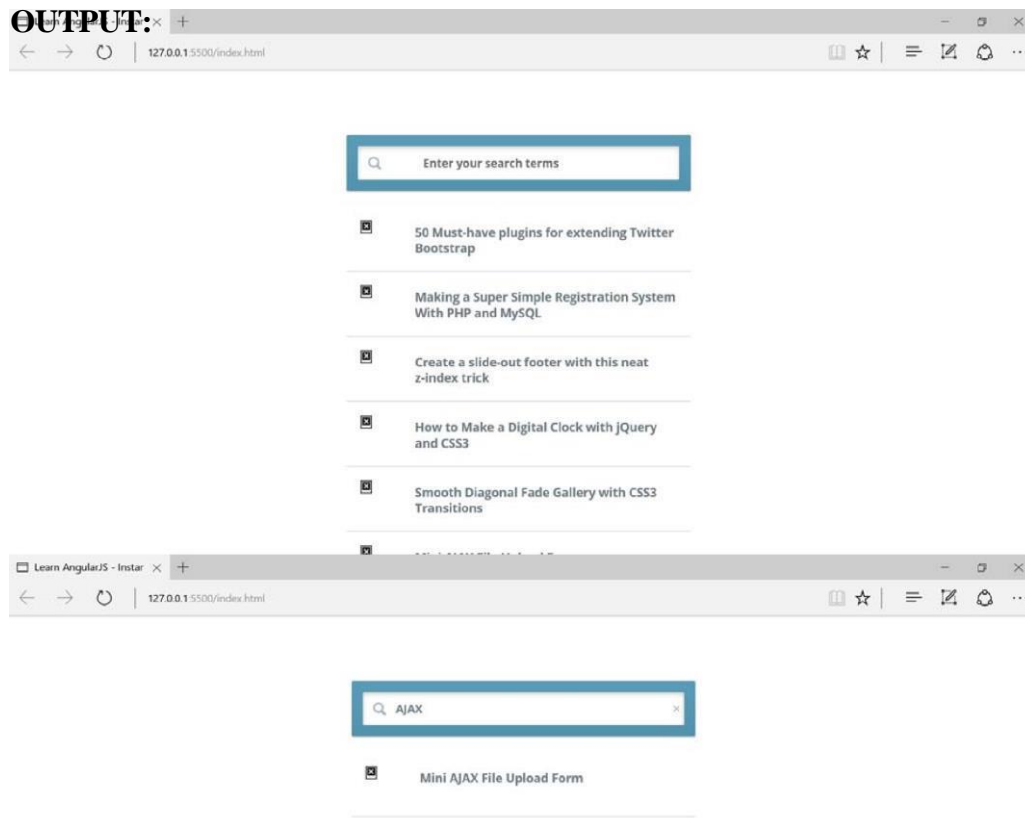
OUTPUT:

127.0.0.1:5500/index.html

Enter your search terms

50 Must-have plugins for extending Twitter Bootstrap

Making a Super Simple Registration System With PHP and MySQL

Create a slide-out footer with this neat z-index trick

How to Make a Digital Clock with jQuery and CSS3

Smooth Diagonal Fade Gallery with CSS3 Transitions

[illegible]

Learn AngularJS - Instar ×

127.0.0.1:5500/index.html

AJAX

Mini AJAX File Upload Form